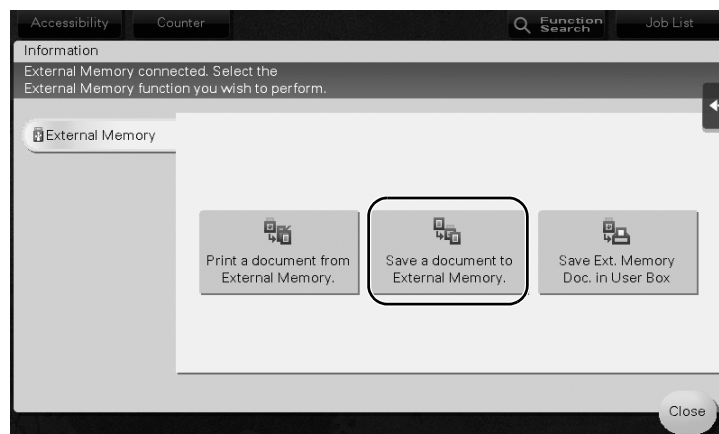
Accessibility
Counter
Function Search
Job List

Information
External Memory connected. Select the External Memory function you wish to perform.

External Memory

Print a document from External Memory.

Save a document to External Memory.

Save Ext. Memory Doc. in User Box

Close